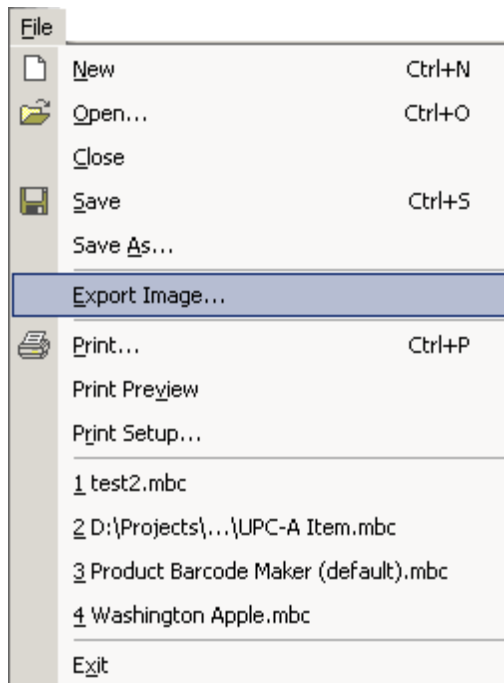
File

New Ctrl+N
Open... Ctrl+O
Close
Save Ctrl+S
Save As...
Export Image...
Print... Ctrl+P
Print Preview
Print Setup...
1 test2.mbc
2 D:\Projects\...\UPC-A Item.mbc
3 Product Barcode Maker (default).mbc
4 Washington Apple.mbc
Exit